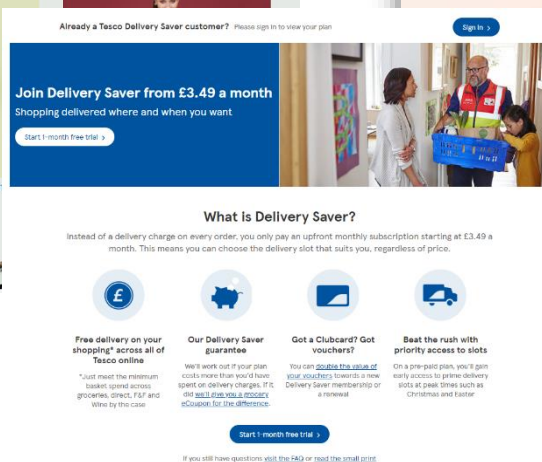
Already a Tesco Delivery Saver customer? Please sign in to view your plan

Sign in >

Join Delivery Saver from £3.49 a month

Shopping delivered where and when you want

Start 1-month free trial >

What is Delivery Saver?

Instead of a delivery charge on every order, you only pay an upfront monthly subscription starting at £3.49 a month. This means you can choose the delivery slot that suits you, regardless of price.

£

Free delivery on your shopping* across all of Tesco online

*Just meet the minimum basket spend across groceries, direct, F&F and Wine by the case

Our Delivery Saver guarantee

We'll work out if your plan costs more than you'd have spent on delivery charges. If it did we'll give you a grocery eCoupon for the difference.

Got a Clubcard? Got vouchers?

You can double the value of your vouchers towards a new Delivery Saver membership or a renewal

Beat the rush with priority access to slots

On a pre-paid plan, you'll gain early access to prime delivery slots at peak times such as Christmas and Easter

Start 1-month free trial >

If you still have questions visit the FAQ or read the small print